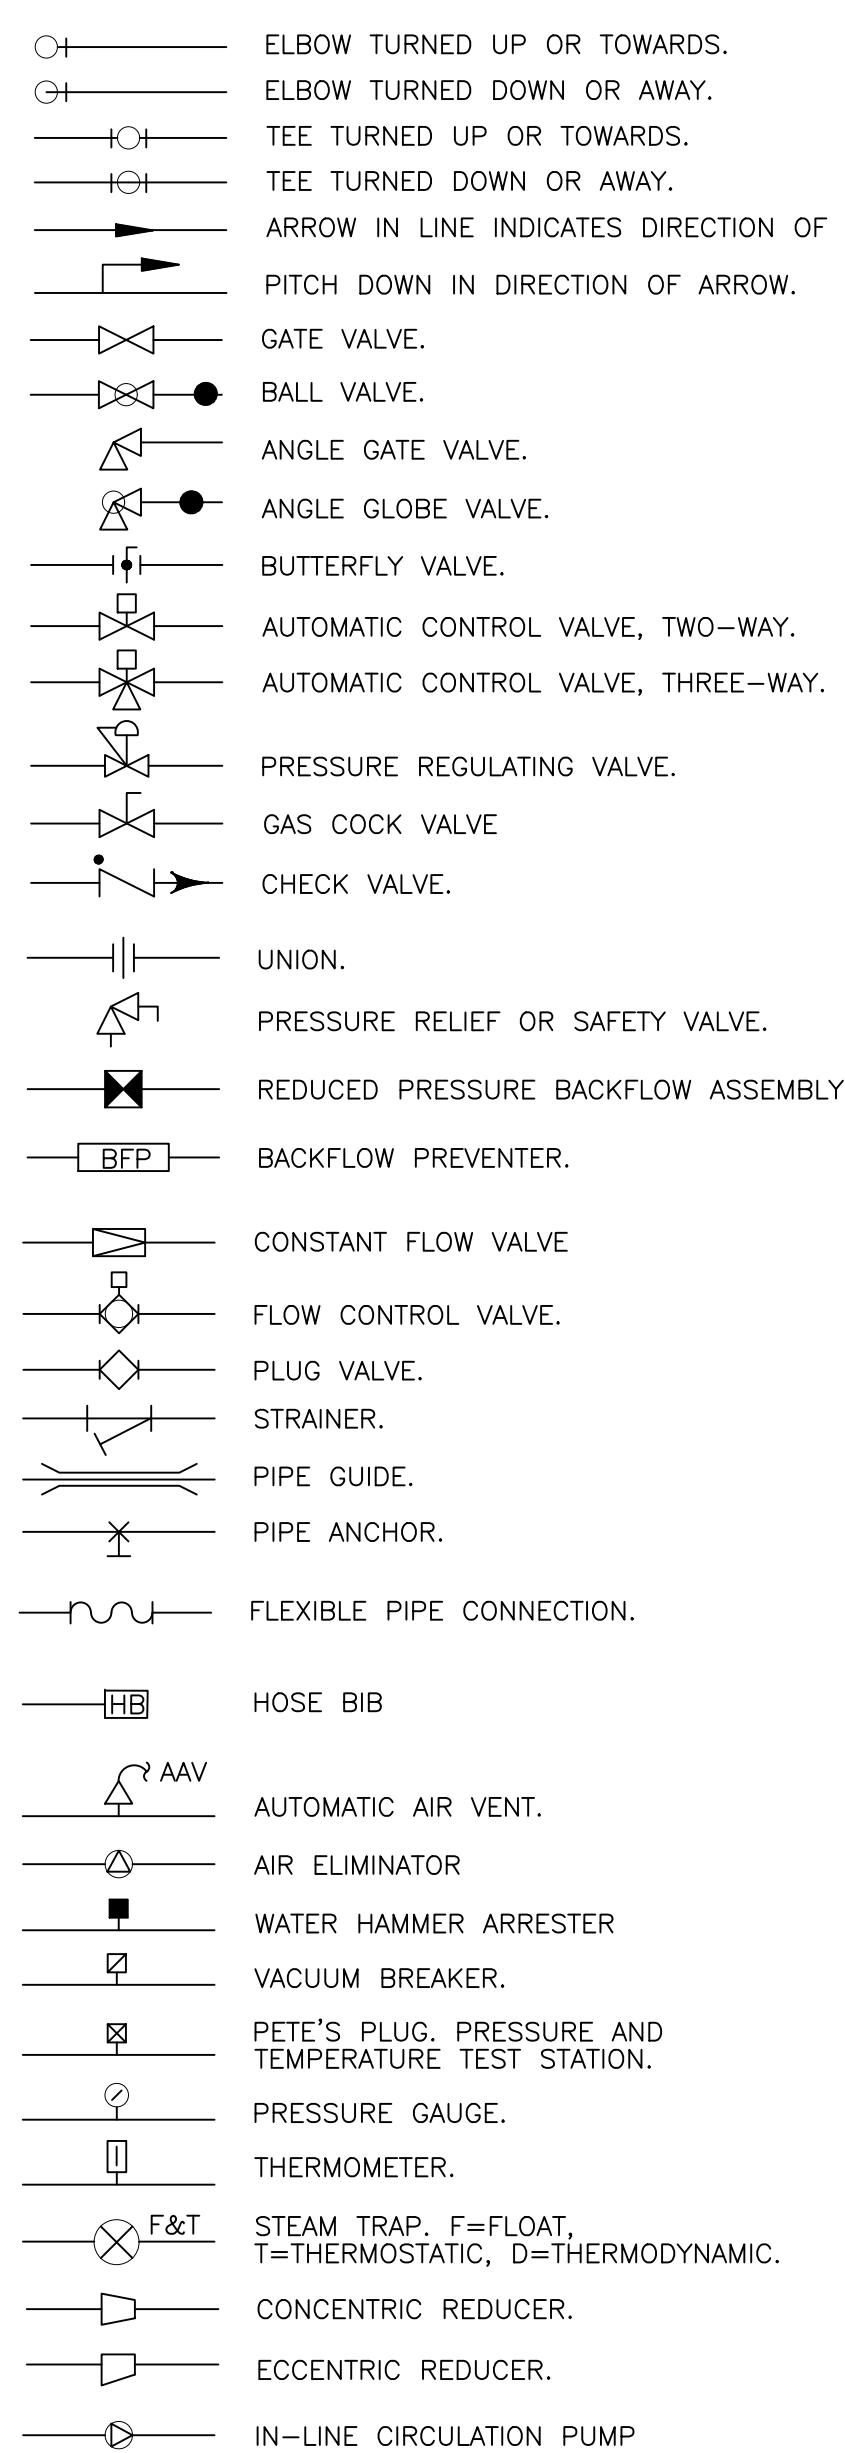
ELBOW TURNED UP OR TOWARDS.
ELBOW TURNED DOWN OR AWAY.
TEE TURNED UP OR TOWARDS.
TEE TURNED DOWN OR AWAY.
ARROW IN LINE INDICATES DIRECTION OF
PITCH DOWN IN DIRECTION OF ARROW.
GATE VALVE.
BALL VALVE.
ANGLE GATE VALVE.
ANGLE GLOBE VALVE.
BUTTERFLY VALVE.
AUTOMATIC CONTROL VALVE, TWO—WAY.
AUTOMATIC CONTROL VALVE, THREE—WAY.
PRESSURE REGULATING VALVE.
GAS COCK VALVE
CHECK VALVE.
UNION.
PRESSURE RELIEF OR SAFETY VALVE.
REDUCED PRESSURE BACKFLOW ASSEMBLY
BFP
BACKFLOW PREVENTER.
CONSTANT FLOW VALVE
FLOW CONTROL VALVE.
PLUG VALVE.
STRAINER.
PIPE GUIDE.
PIPE ANCHOR.
FLEXIBLE PIPE CONNECTION.
HB
HOSE BIB
AAV
AUTOMATIC AIR VENT.
AIR ELIMINATOR
WATER HAMMER ARRESTER
VACUUM BREAKER.
PETE'S PLUG. PRESSURE AND TEMPERATURE TEST STATION.
PRESSURE GAUGE.
THERMOMETER.
F&T
STEAM TRAP. F=FLOAT, T=THERMOSTATIC, D=THERMODYNAMIC.
CONCENTRIC REDUCER.
ECCENTRIC REDUCER.
IN—LINE CIRCULATION PUMP